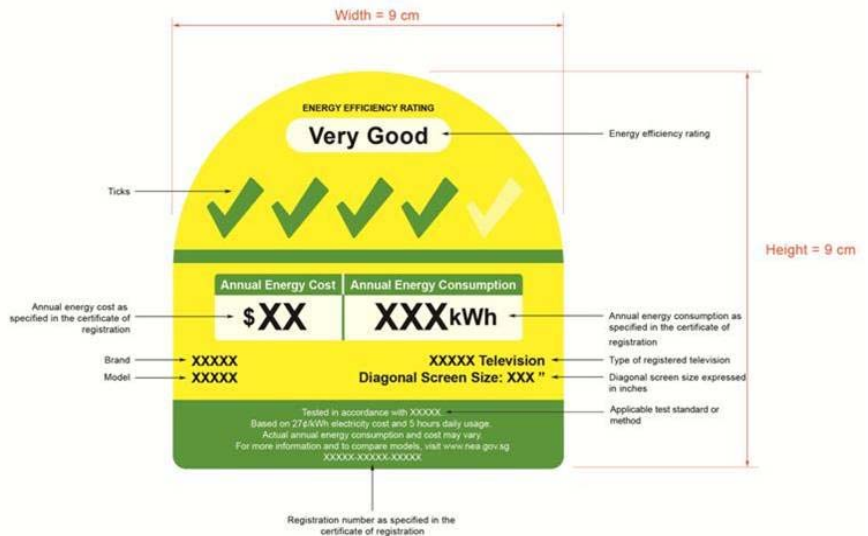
Width = 9 cm

Height = 9 cm

ENERGY EFFICIENCY RATING

Very Good

Energy efficiency rating

Ticks

Annual Energy Cost

Annual Energy Consumption

Annual energy cost as specified in the certificate of registration

$XX

XXXkWh

Annual energy consumption as specified in the certificate of registration

Brand

XXXXX

XXXXX Television

Type of registered television

Model

XXXXX

Diagonal Screen Size: XXX "

Diagonal screen size expressed in inches

Tested in accordance with XXXXX.
Based on 27¢/kWh electricity cost and 5 hours daily usage.
Actual annual energy consumption and cost may vary.
For more information and to compare models, visit www.nea.gov.sg
XXXXX-XXXXX-XXXXX

Applicable test standard or method

Registration number as specified in the certificate of registration